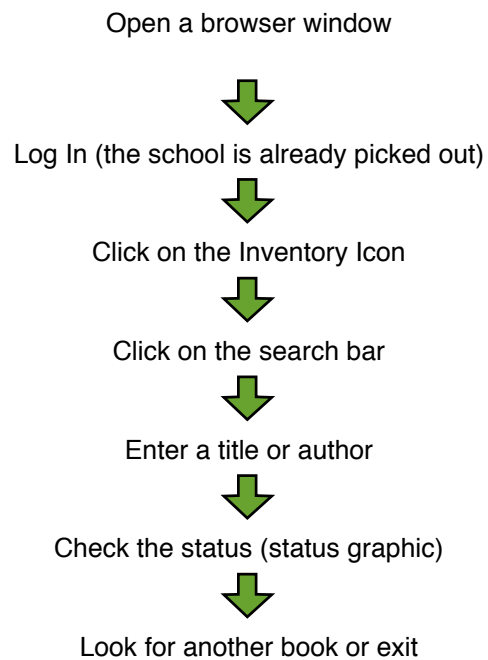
Open a browser window

Log In (the school is already picked out)

Click on the Inventory Icon

Click on the search bar

Enter a title or author

Check the status (status graphic)

Look for another book or exit